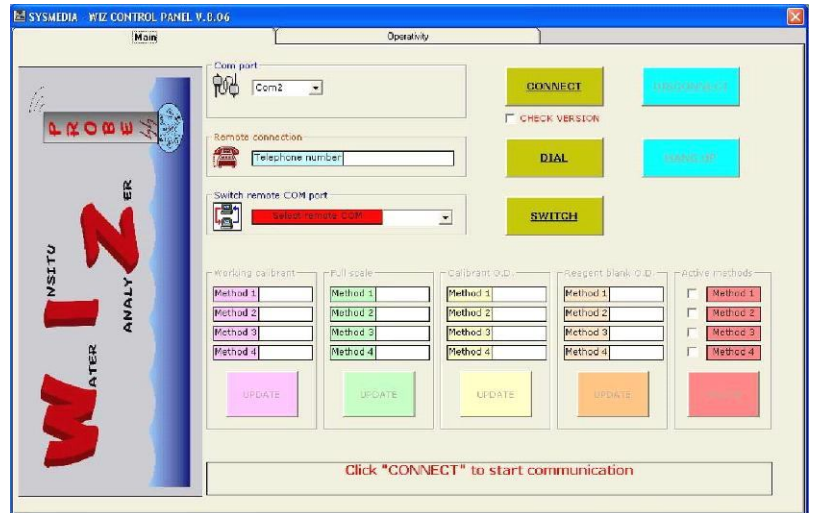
SYSMEDIA WIZ CONTROL PANEL V.0.06

Main
Operativity

PROBE

WATER IN SITU ANALYZER

Com port
Com2

CONNECT
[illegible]
CHECK VERSION

Remote connection
Telephone number

DIAL
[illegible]

Switch remote COM port
Select remote COM

SWITCH

Working calibrant
Method 1
Method 2
Method 3
Method 4
UPDATE

Full scale
Method 1
Method 2
Method 3
Method 4
UPDATE

Calibrant O.D.
Method 1
Method 2
Method 3
Method 4
UPDATE

Reagent blank O.D.
Method 1
Method 2
Method 3
Method 4
UPDATE

Active methods
Method 1
Method 2
Method 3
Method 4
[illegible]

Click "CONNECT" to start communication